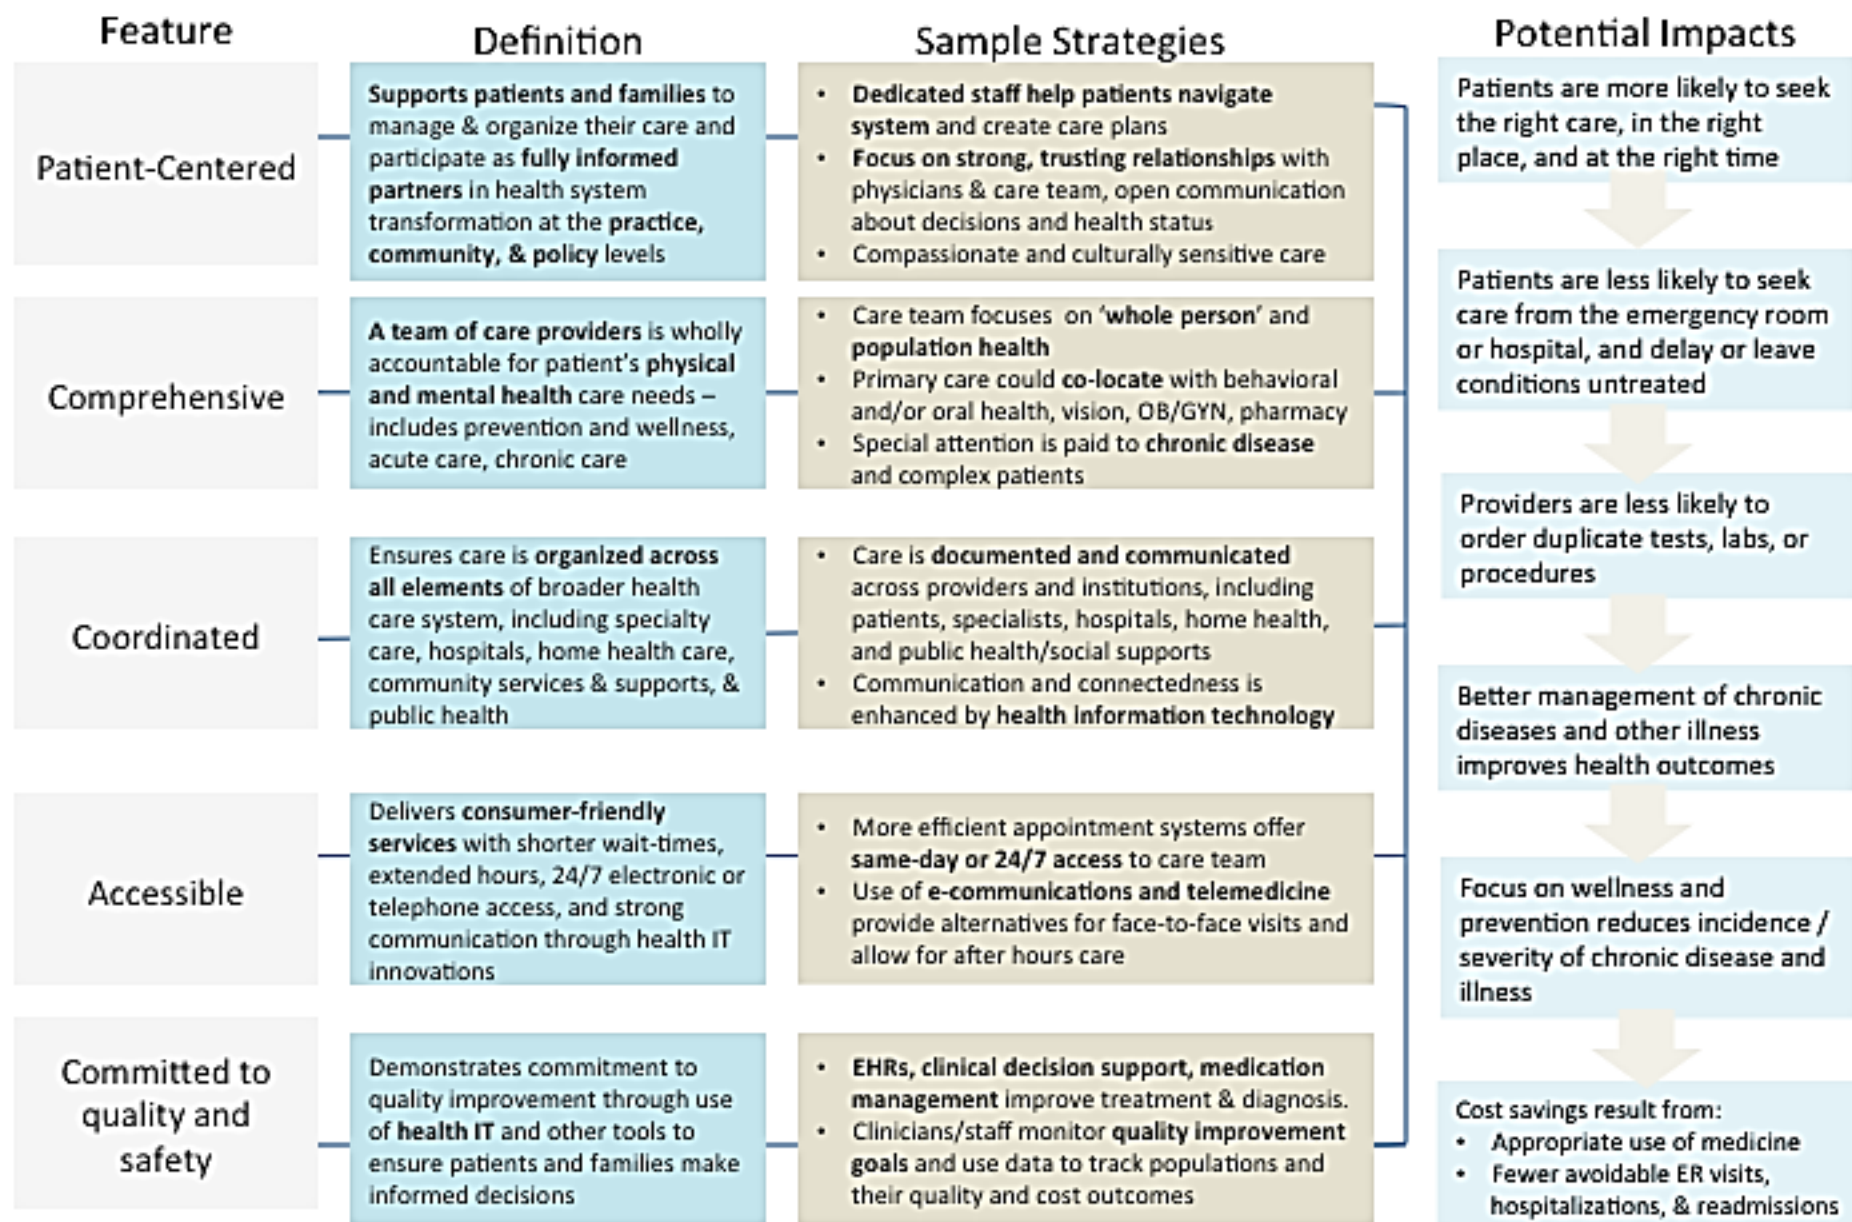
| Feature | Definition | Sample Strategies |
|---|---|---|
| Patient-Centered | Supports patients and families to manage & organize their care and participate as fully informed partners in health system transformation at the practice, community, & policy levels | • Dedicated staff help patients navigate system and create care plans • Focus on strong, trusting relationships with physicians & care team, open communication about decisions and health status • Compassionate and culturally sensitive care |
| Comprehensive | A team of care providers is wholly accountable for patient's physical and mental health care needs – includes prevention and wellness, acute care, chronic care | • Care team focuses on 'whole person' and population health • Primary care could co-locate with behavioral and/or oral health, vision, OB/GYN, pharmacy • Special attention is paid to chronic disease and complex patients |
| Coordinated | Ensures care is organized across all elements of broader health care system, including specialty care, hospitals, home health care, community services & supports, & public health | • Care is documented and communicated across providers and institutions, including patients, specialists, hospitals, home health, and public health/social supports • Communication and connectedness is enhanced by health information technology |
| Accessible | Delivers consumer-friendly services with shorter wait-times, extended hours, 24/7 electronic or telephone access, and strong communication through health IT innovations | • More efficient appointment systems offer same-day or 24/7 access to care team • Use of e-communications and telemedicine provide alternatives for face-to-face visits and allow for after hours care |
| Committed to quality and safety | Demonstrates commitment to quality improvement through use of health IT and other tools to ensure patients and families make informed decisions | • EHRs, clinical decision support, medication management improve treatment & diagnosis. • Clinicians/staff monitor quality improvement goals and use data to track populations and their quality and cost outcomes |

Potential Impacts

Patients are more likely to seek the right care, in the right place, and at the right time

Patients are less likely to seek care from the emergency room or hospital, and delay or leave conditions untreated

Providers are less likely to order duplicate tests, labs, or procedures

Better management of chronic diseases and other illness improves health outcomes

Focus on wellness and prevention reduces incidence / severity of chronic disease and illness

Cost savings result from:
• Appropriate use of medicine
• Fewer avoidable ER visits, hospitalizations, & readmissions